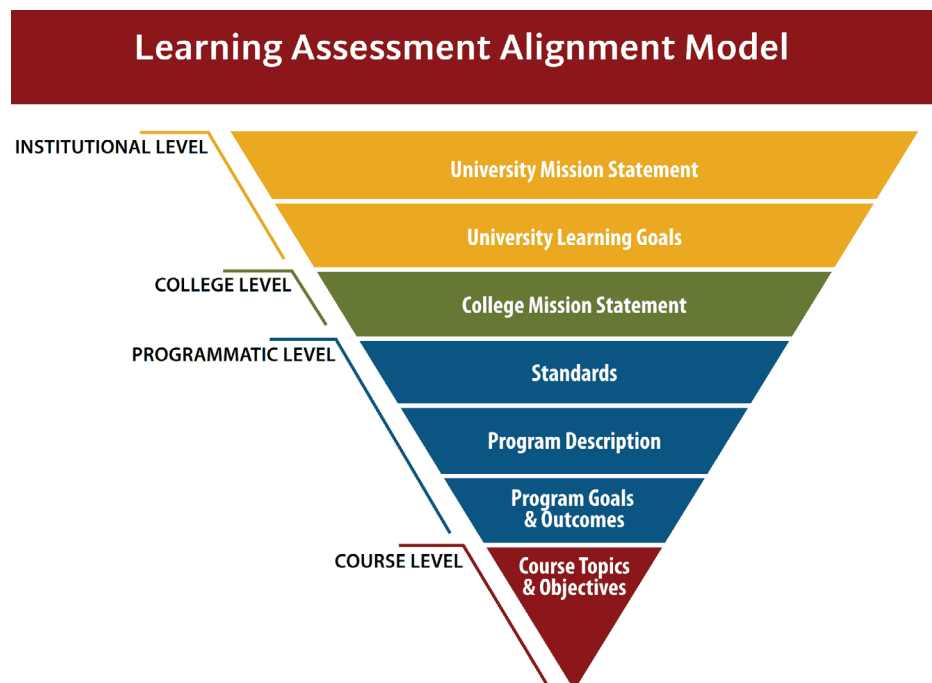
Learning Assessment Alignment Model

INSTITUTIONAL LEVEL

University Mission Statement

University Learning Goals

COLLEGE LEVEL

College Mission Statement

PROGRAMMATIC LEVEL

Standards

Program Description

Program Goals & Outcomes

COURSE LEVEL

Course Topics & Objectives